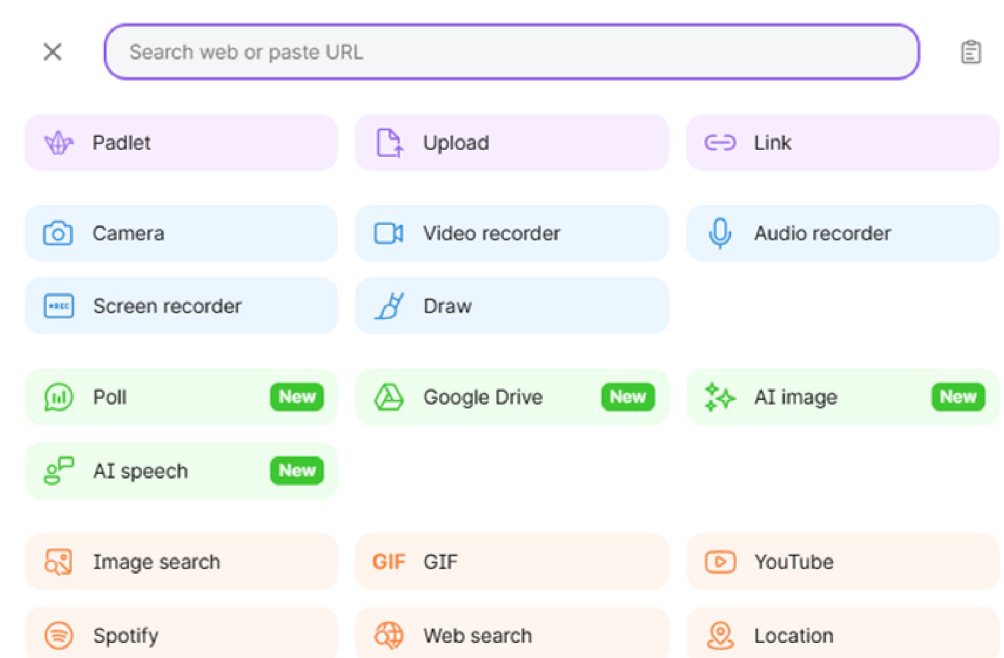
×

Search web or paste URL

Padlet

Upload

Link

Camera

Video recorder

Audio recorder

REC Screen recorder

Draw

Poll New

Google Drive New

AI image New

AI speech New

Image search

GIF GIF

YouTube

Spotify

Web search

Location